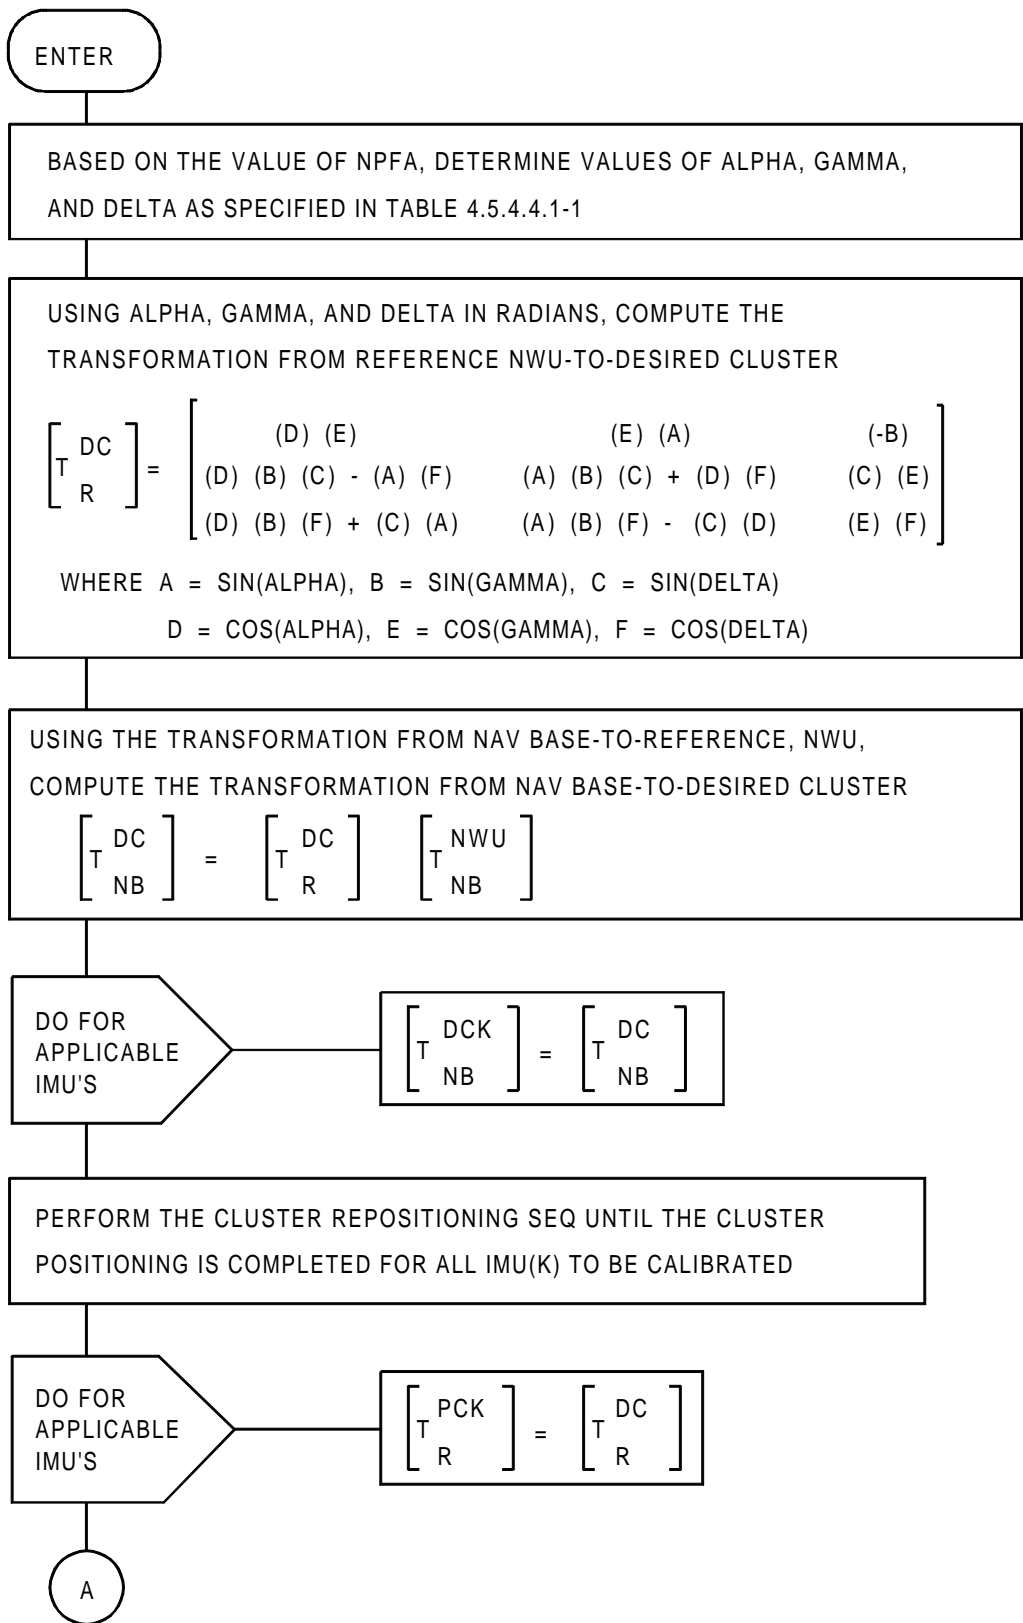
ENTER

BASED ON THE VALUE OF NPFA, DETERMINE VALUES OF ALPHA, GAMMA, AND DELTA AS SPECIFIED IN TABLE 4.5.4.4.1-1

USING ALPHA, GAMMA, AND DELTA IN RADIANS, COMPUTE THE TRANSFORMATION FROM REFERENCE NWU-TO-DESIRED CLUSTER

$\left[T_{R}^{DC}\right] = \begin{bmatrix} (D)(E) & (E)(A) & (-B) \\ (D)(B)(C) - (A)(F) & (A)(B)(C) + (D)(F) & (C)(E) \\ (D)(B)(F) + (C)(A) & (A)(B)(F) - (C)(D) & (E)(F) \end{bmatrix}$

WHERE A = SIN(ALPHA), B = SIN(GAMMA), C = SIN(DELTA)
D = COS(ALPHA), E = COS(GAMMA), F = COS(DELTA)

USING THE TRANSFORMATION FROM NAV BASE-TO-REFERENCE, NWU, COMPUTE THE TRANSFORMATION FROM NAV BASE-TO-DESIRED CLUSTER

$\left[T_{NB}^{DC}\right] = \left[T_{R}^{DC}\right] \left[T_{NB}^{NWU}\right]$

DO FOR APPLICABLE IMU'S

$\left[T_{NB}^{DCK}\right] = \left[T_{NB}^{DC}\right]$

PERFORM THE CLUSTER REPOSITIONING SEQ UNTIL THE CLUSTER POSITIONING IS COMPLETED FOR ALL IMU(K) TO BE CALIBRATED

DO FOR APPLICABLE IMU'S

$\left[T_{R}^{PCK}\right] = \left[T_{R}^{DC}\right]$

A